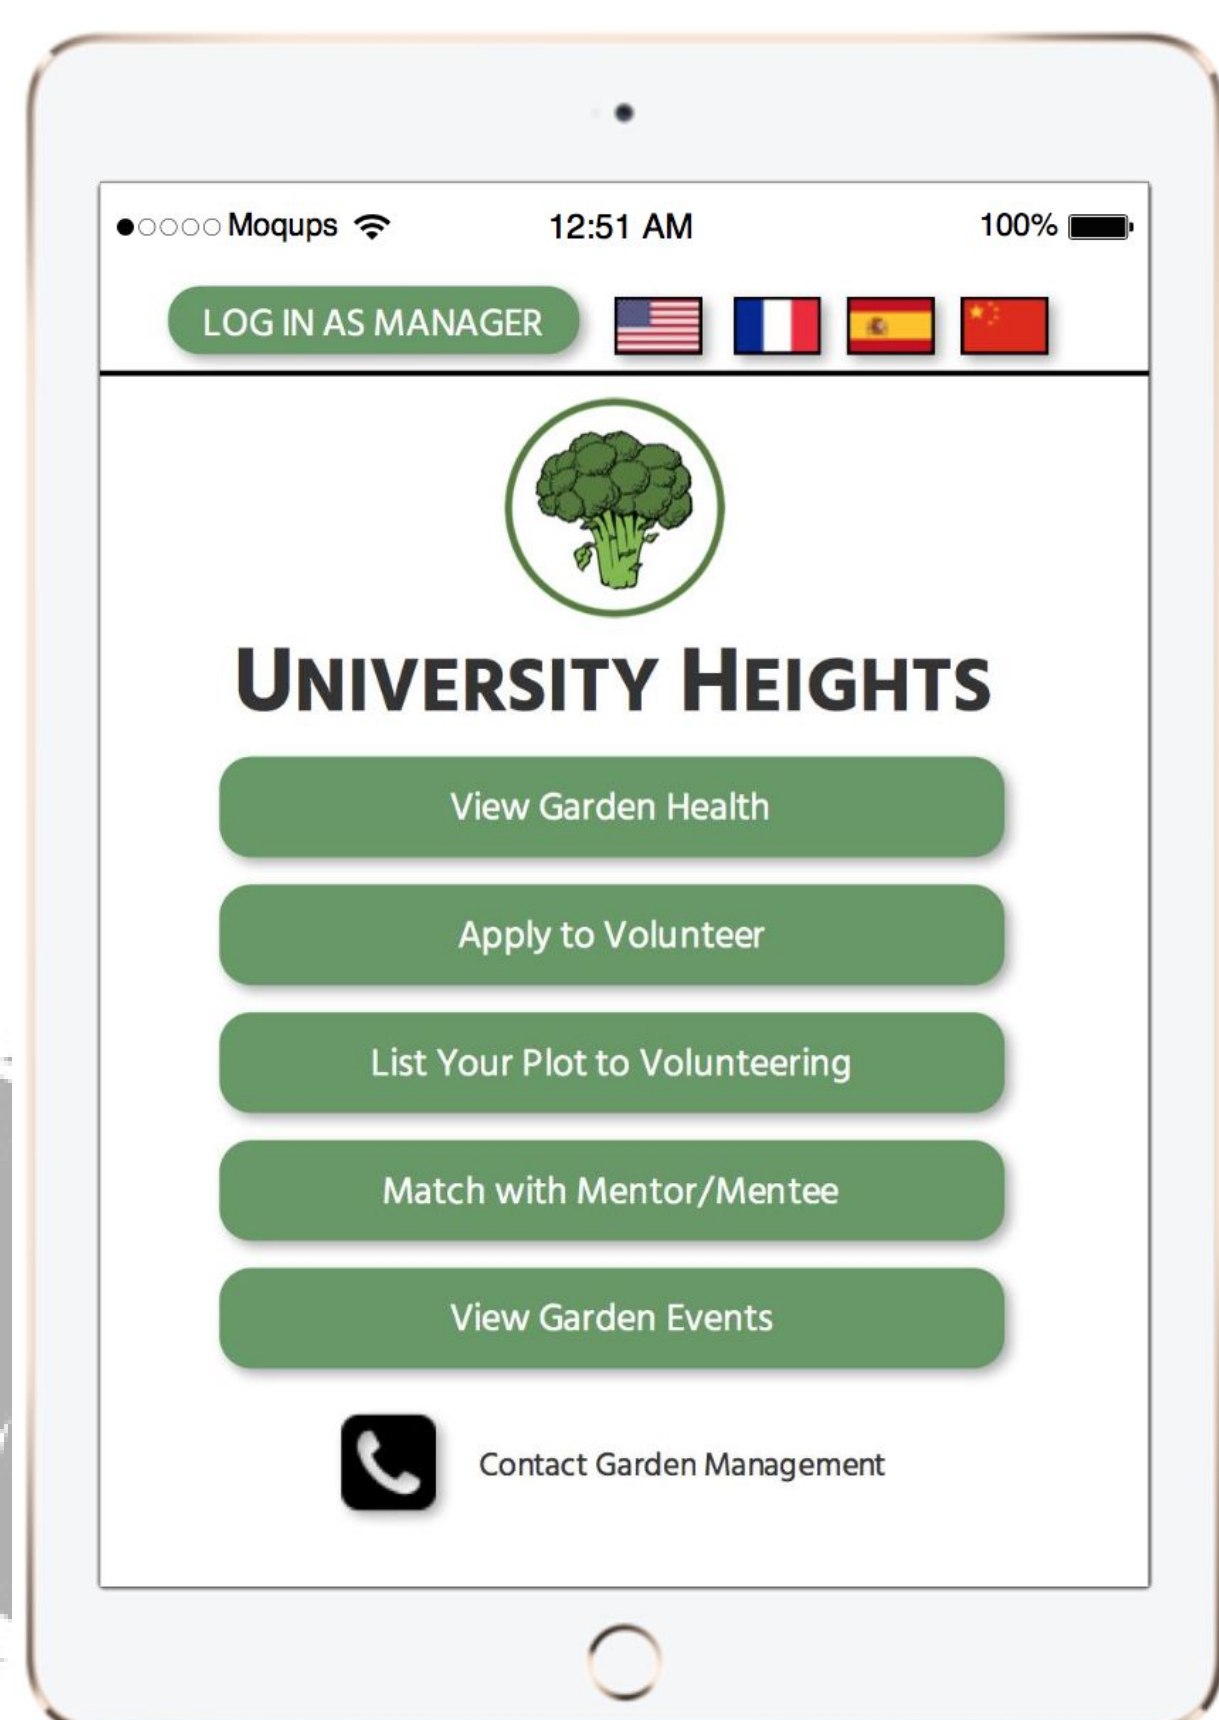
●○○○○ Moqups 12:51 AM 100%

LOG IN AS MANAGER

UNIVERSITY HEIGHTS

View Garden Health

Apply to Volunteer

List Your Plot to Volunteering

Match with Mentor/Mentee

View Garden Events

Contact Garden Management